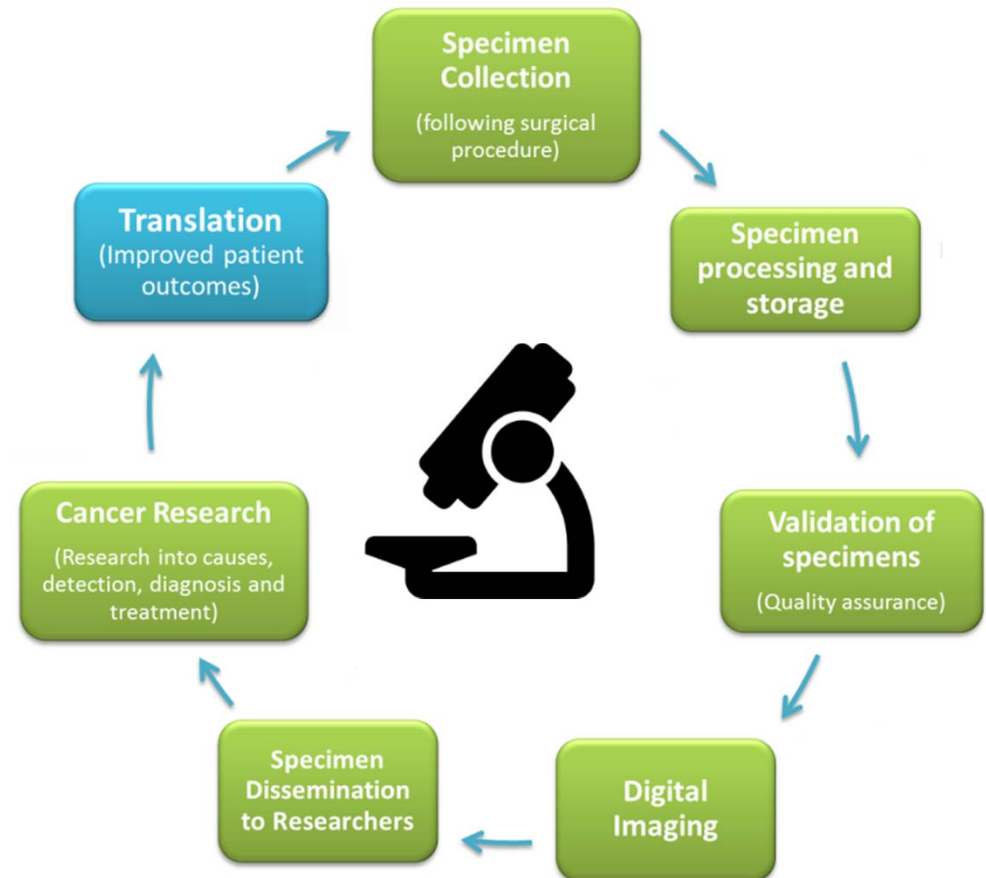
Specimen Collection
(following surgical procedure)

Specimen processing and storage

Validation of specimens
(Quality assurance)

Digital Imaging

Specimen Dissemination to Researchers

Cancer Research
(Research into causes, detection, diagnosis and treatment)

Translation
(Improved patient outcomes)